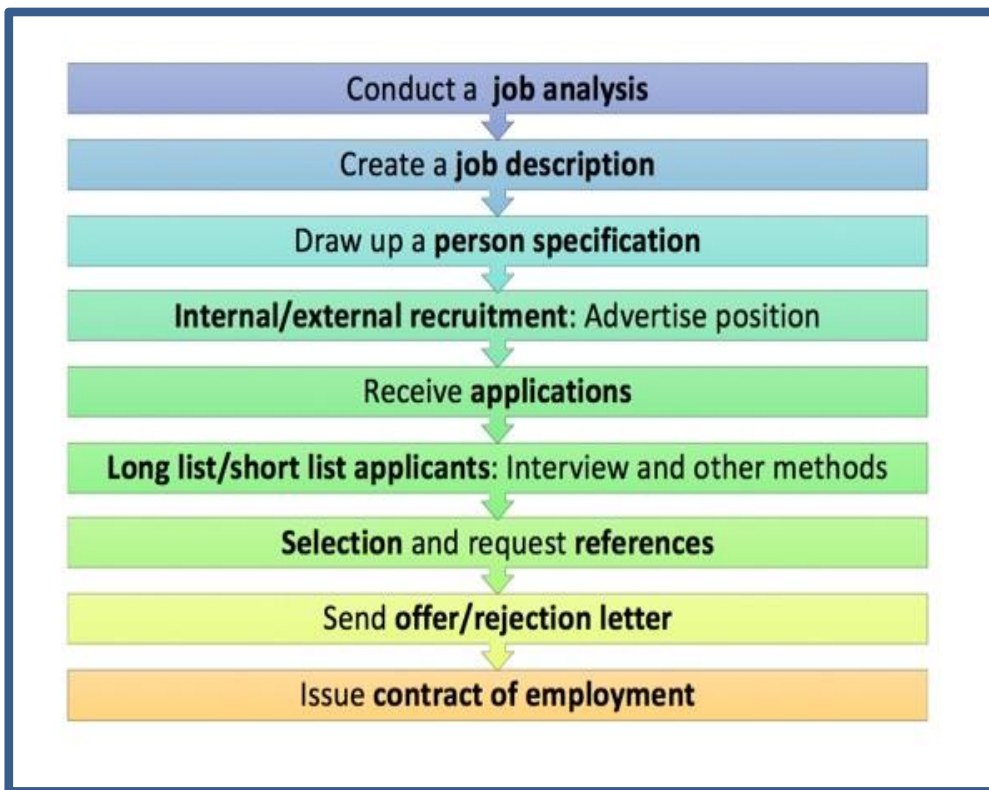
Conduct a job analysis

Create a job description

Draw up a person specification

Internal/external recruitment: Advertise position

Receive applications

Long list/short list applicants: Interview and other methods

Selection and request references

Send offer/rejection letter

Issue contract of employment